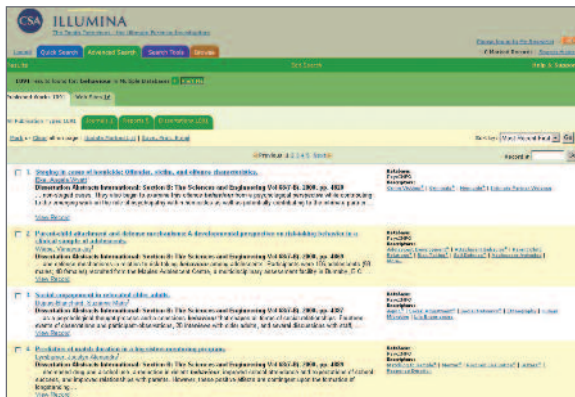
CSA ILLUMINA

Logout Quick Search Advanced Search Search Tools Browse

Results

1. Singing in scenes of homicide: Offender, victim, and offense characteristics.
Dissertation Abstracts International: Section B: The Sciences and Engineering Vol 68(7-B), 2008, pp. 4829
View Record

2. Parent-child attachment and defense mechanisms: A developmental perspective on risk-taking behavior in a clinical sample of adolescents.
Dissertation Abstracts International: Section B: The Sciences and Engineering Vol 68(7-B), 2008, pp. 4829
View Record

3. Social engagement in relocated older adults.
Dissertation Abstracts International: Section B: The Sciences and Engineering Vol 68(7-B), 2008, pp. 4857
View Record

4. Predictors of mobile taxation in a tax-ridden monitoring program.
Dissertation Abstracts International: Section B: The Sciences and Engineering Vol 68(7-B), 2008, pp. 4829
View Record

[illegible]